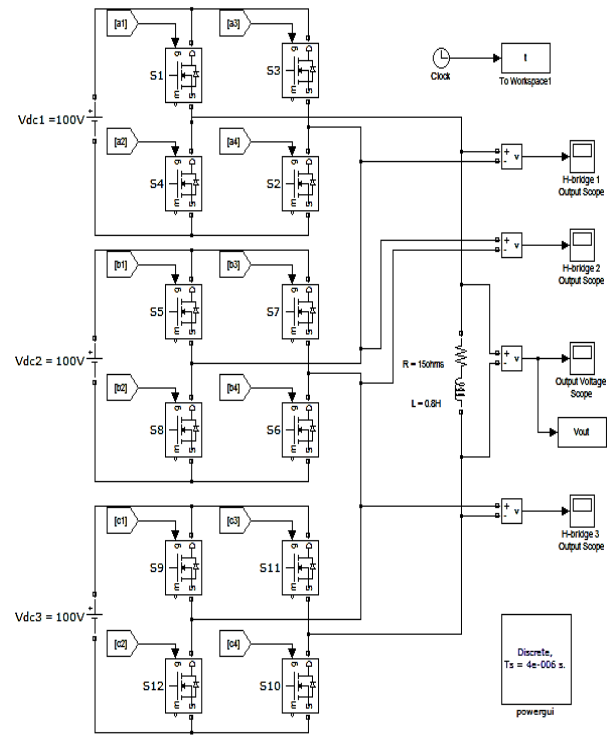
[a1]
[a3]
g
m
S1
g
m
S3
Clock
t
To Workspace1
Vdc1 =100V
[a2]
[a4]
g
m
S4
g
m
S2
+ v
-
H-bridge 1
Output Scope
[b1]
[b3]
+ v
-
H-bridge 2
Output Scope
g
m
S5
g
m
S7
Vdc2 = 100V
R = 15ohms
+ v
-
Output Voltage
Scope
L = 0.8H
[b2]
[b4]
g
m
S8
g
m
S6
Vout
[c1]
[c3]
+ v
-
H-bridge 3
Output Scope
g
m
S9
g
m
S11
Vdc3 = 100V
[c2]
[c4]
Discrete,
Ts = 4e-006 s.
g
m
S12
g
m
S10
powergui